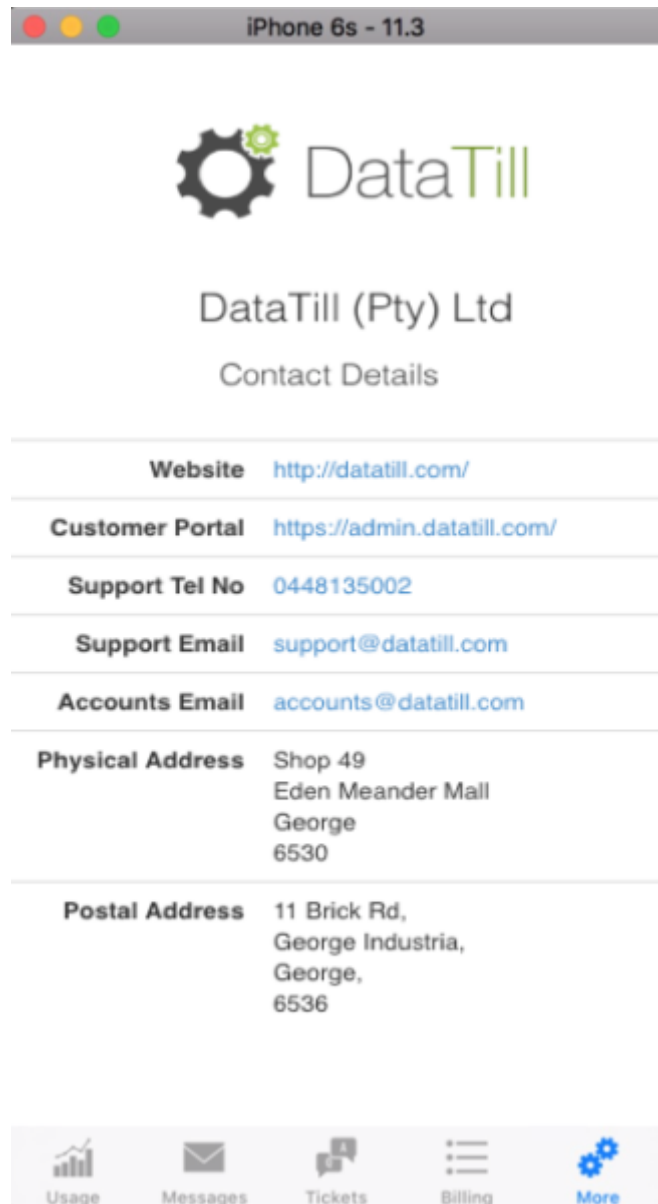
iPhone 6s - 11.3

DataTill

DataTill (Pty) Ltd

Contact Details

| | |
|---|---|
| Website | http://datatill.com/ |
| Customer Portal | https://admin.datatill.com/ |
| Support Tel No | 0448135002 |
| Support Email | support@datatill.com |
| Accounts Email | accounts@datatill.com |
| Physical Address | Shop 49<br>Eden Meander Mall<br>George<br>6530 |
| Postal Address | 11 Brick Rd,<br>George Industria,<br>George,<br>6536 |

Usage Messages Tickets Billing More